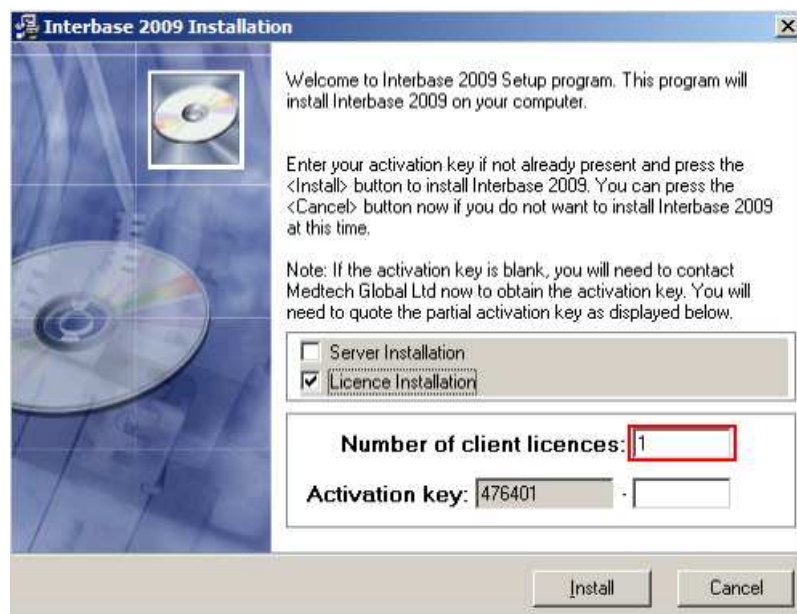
Interbase 2009 Installation

Welcome to Interbase 2009 Setup program. This program will install Interbase 2009 on your computer.

Enter your activation key if not already present and press the <Install> button to install Interbase 2009. You can press the <Cancel> button now if you do not want to install Interbase 2009 at this time.

Note: If the activation key is blank, you will need to contact Medtech Global Ltd now to obtain the activation key. You will need to quote the partial activation key as displayed below.

☐ Server Installation
☑ Licence Installation

Number of client licences: 1

Activation key: 476401 -

Install Cancel